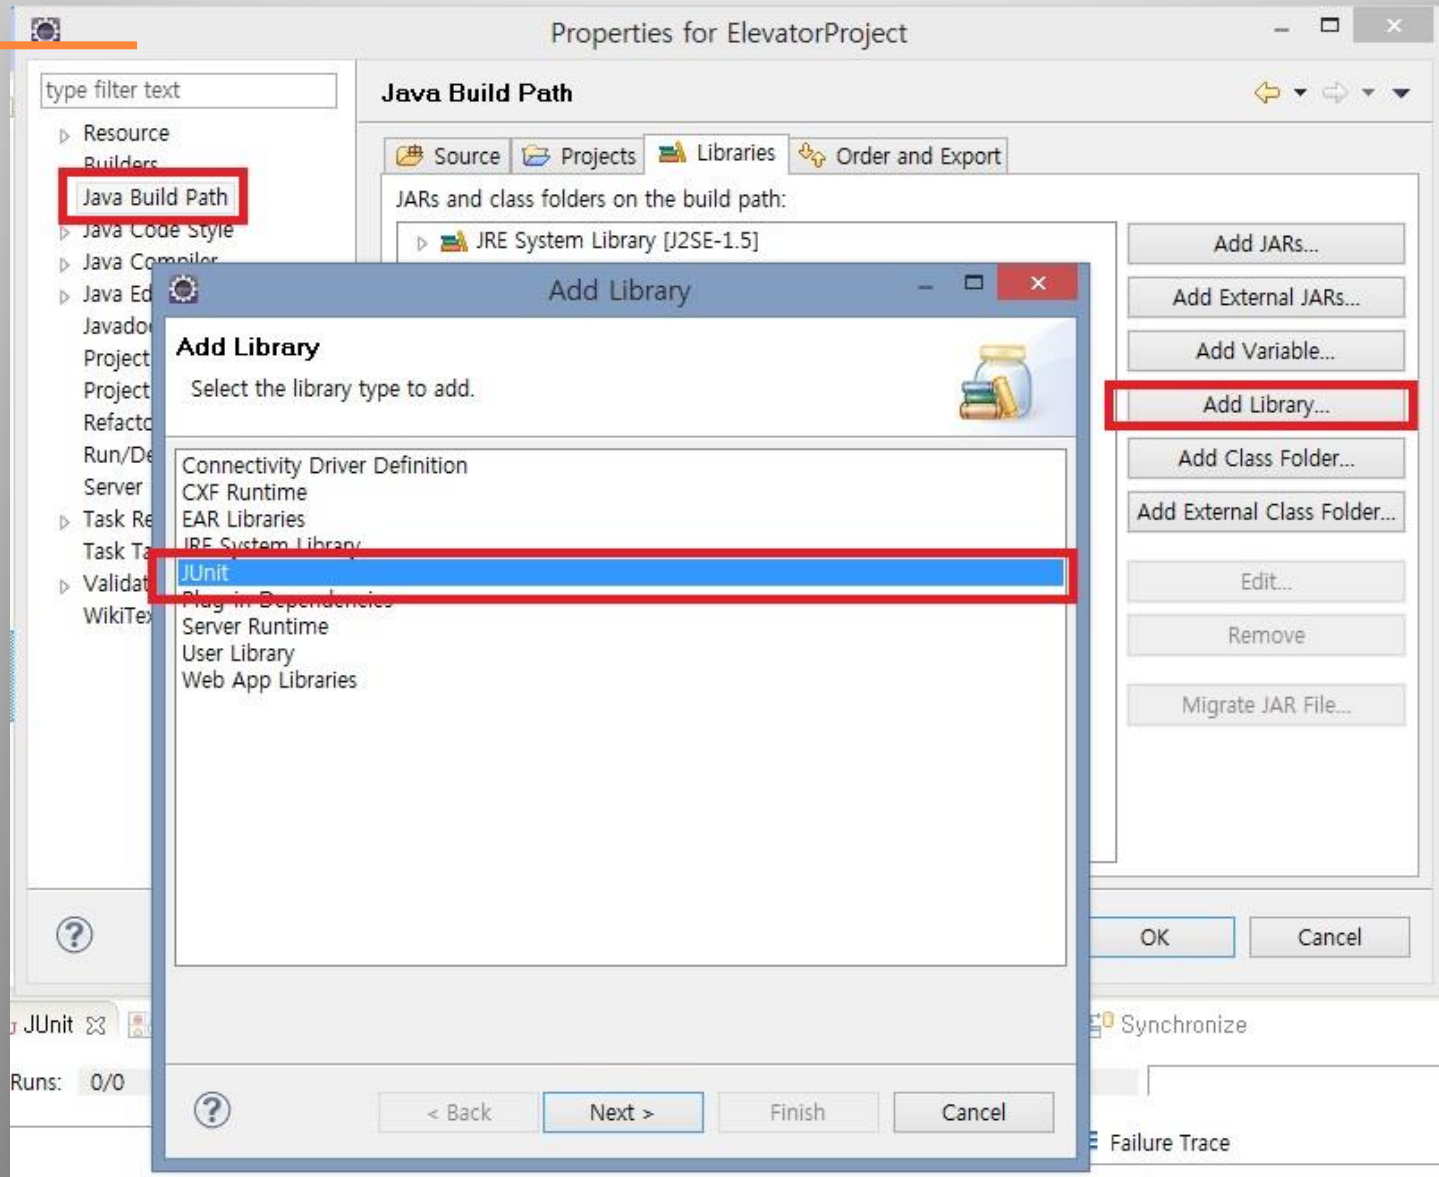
Properties for ElevatorProject

type filter text

Resource
Builders
Java Build Path
Java Code Style
Java Compiler
Java Ed
Javado
Project
Project
Refacto
Run/De
Server
Task Re
Task Ta
Validat
WikiTe

Java Build Path

Source Projects Libraries Order and Export

JARs and class folders on the build path:

JRE System Library [J2SE-1.5]

Add JARs...
Add External JARs...
Add Variable...
Add Library...
Add Class Folder...
Add External Class Folder...
Edit...
Remove
Migrate JAR File...

OK Cancel

Add Library

Add Library
Select the library type to add.

Connectivity Driver Definition
CXF Runtime
EAR Libraries
JRE System Library
JUnit
Plug-in Dependencies
Server Runtime
User Library
Web App Libraries

< Back Next > Finish Cancel

JUnit
Runs: 0/0
Synchronize
Failure Trace